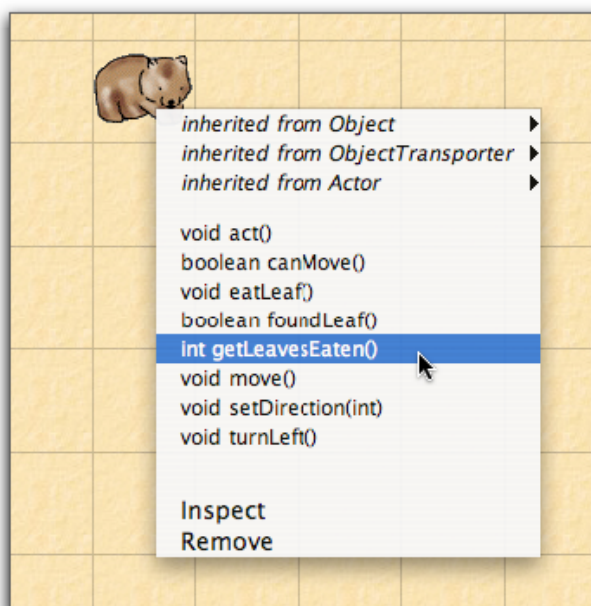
inherited from Object
inherited from ObjectTransporter
inherited from Actor

void act()
boolean canMove()
void eatLeaf()
boolean foundLeaf()
int getLeavesEaten()
void move()
void setDirection(int)
void turnLeft()

Inspect
Remove